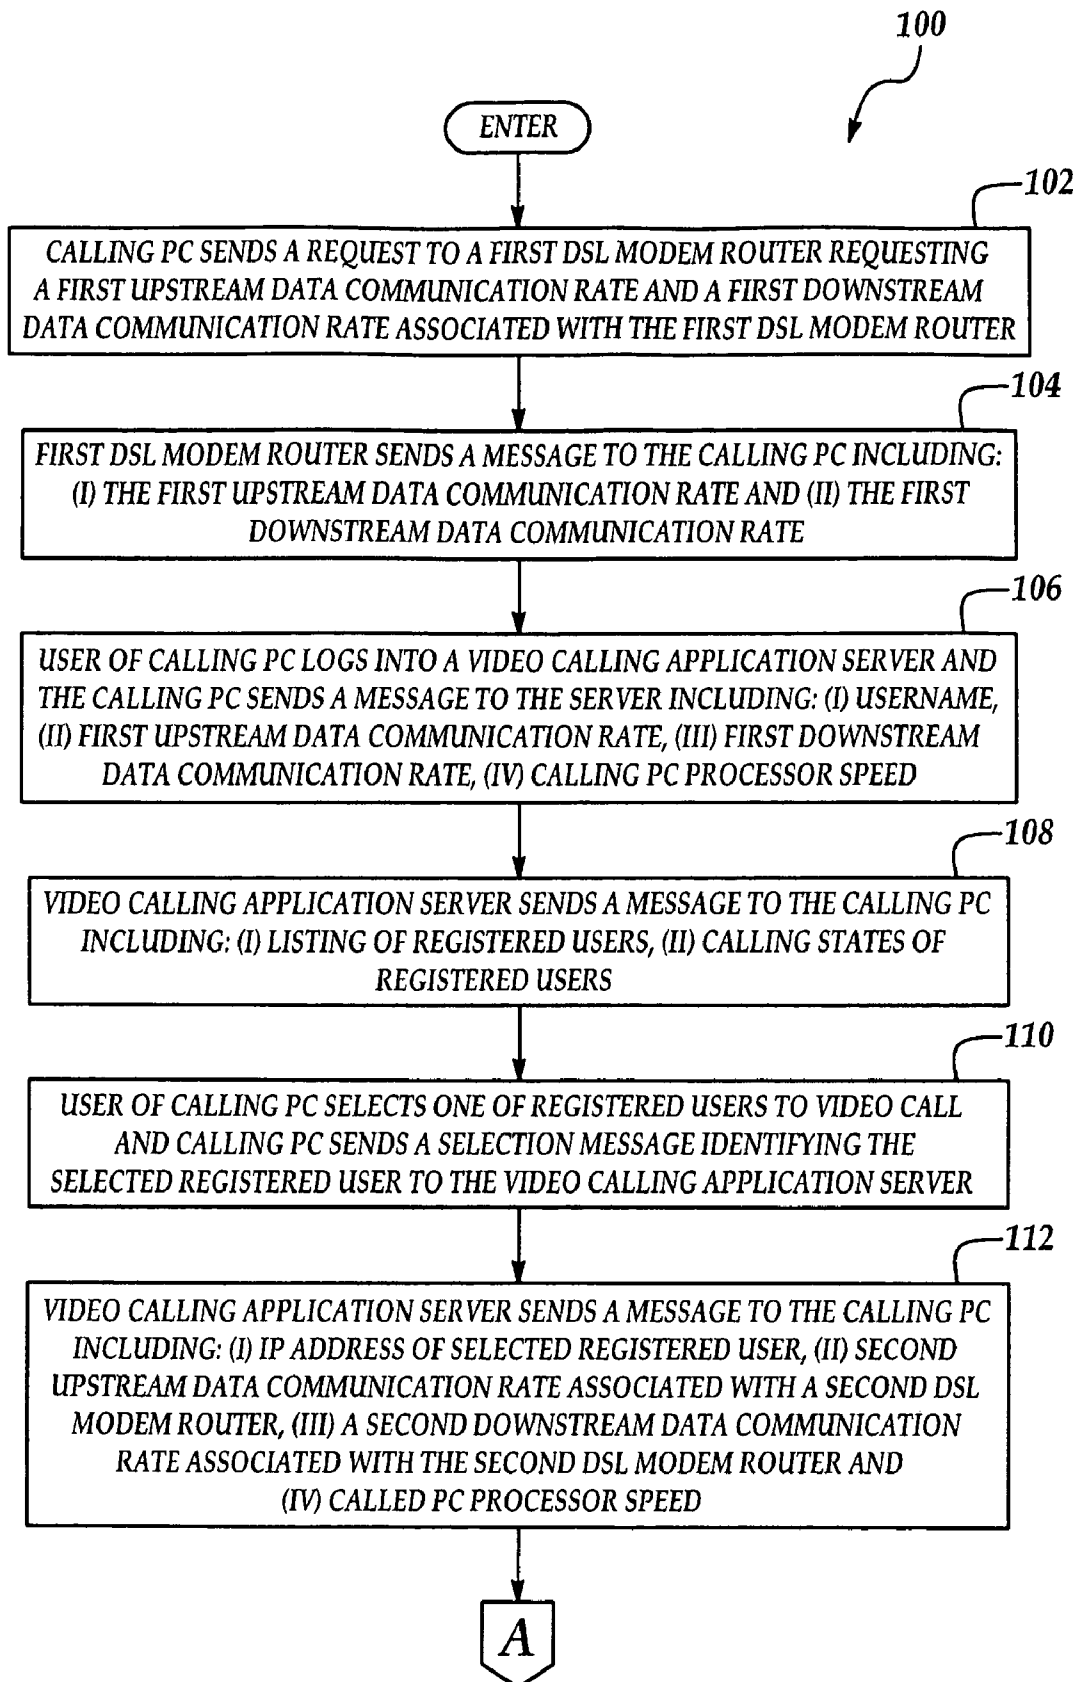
100

ENTER

102

CALLING PC SENDS A REQUEST TO A FIRST DSL MODEM ROUTER REQUESTING A FIRST UPSTREAM DATA COMMUNICATION RATE AND A FIRST DOWNSTREAM DATA COMMUNICATION RATE ASSOCIATED WITH THE FIRST DSL MODEM ROUTER

104

FIRST DSL MODEM ROUTER SENDS A MESSAGE TO THE CALLING PC INCLUDING: (I) THE FIRST UPSTREAM DATA COMMUNICATION RATE AND (II) THE FIRST DOWNSTREAM DATA COMMUNICATION RATE

106

USER OF CALLING PC LOGS INTO A VIDEO CALLING APPLICATION SERVER AND THE CALLING PC SENDS A MESSAGE TO THE SERVER INCLUDING: (I) USERNAME, (II) FIRST UPSTREAM DATA COMMUNICATION RATE, (III) FIRST DOWNSTREAM DATA COMMUNICATION RATE, (IV) CALLING PC PROCESSOR SPEED

108

VIDEO CALLING APPLICATION SERVER SENDS A MESSAGE TO THE CALLING PC INCLUDING: (I) LISTING OF REGISTERED USERS, (II) CALLING STATES OF REGISTERED USERS

110

USER OF CALLING PC SELECTS ONE OF REGISTERED USERS TO VIDEO CALL AND CALLING PC SENDS A SELECTION MESSAGE IDENTIFYING THE SELECTED REGISTERED USER TO THE VIDEO CALLING APPLICATION SERVER

112

VIDEO CALLING APPLICATION SERVER SENDS A MESSAGE TO THE CALLING PC INCLUDING: (I) IP ADDRESS OF SELECTED REGISTERED USER, (II) SECOND UPSTREAM DATA COMMUNICATION RATE ASSOCIATED WITH A SECOND DSL MODEM ROUTER, (III) A SECOND DOWNSTREAM DATA COMMUNICATION RATE ASSOCIATED WITH THE SECOND DSL MODEM ROUTER AND (IV) CALLED PC PROCESSOR SPEED

A